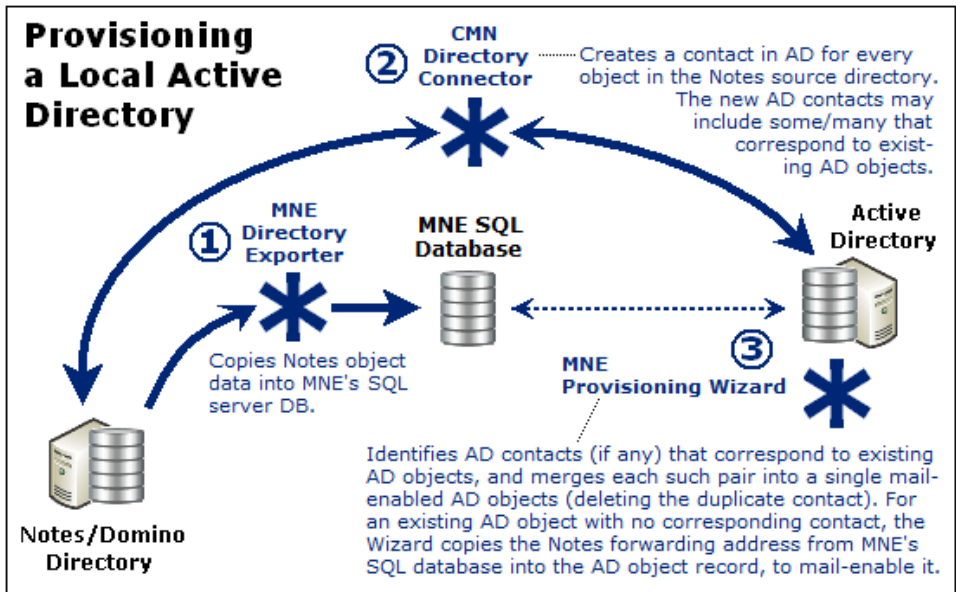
Provisioning a Local Active Directory

② CMN Directory Connector

Creates a contact in AD for every object in the Notes source directory. The new AD contacts may include some/many that correspond to existing AD objects.

① MNE Directory Exporter

MNE SQL Database

Active Directory

Copies Notes object data into MNE's SQL server DB.

③ MNE Provisioning Wizard

Identifies AD contacts (if any) that correspond to existing AD objects, and merges each such pair into a single mail-enabled AD objects (deleting the duplicate contact). For an existing AD object with no corresponding contact, the Wizard copies the Notes forwarding address from MNE's SQL database into the AD object record, to mail-enable it.

Notes/Domino Directory